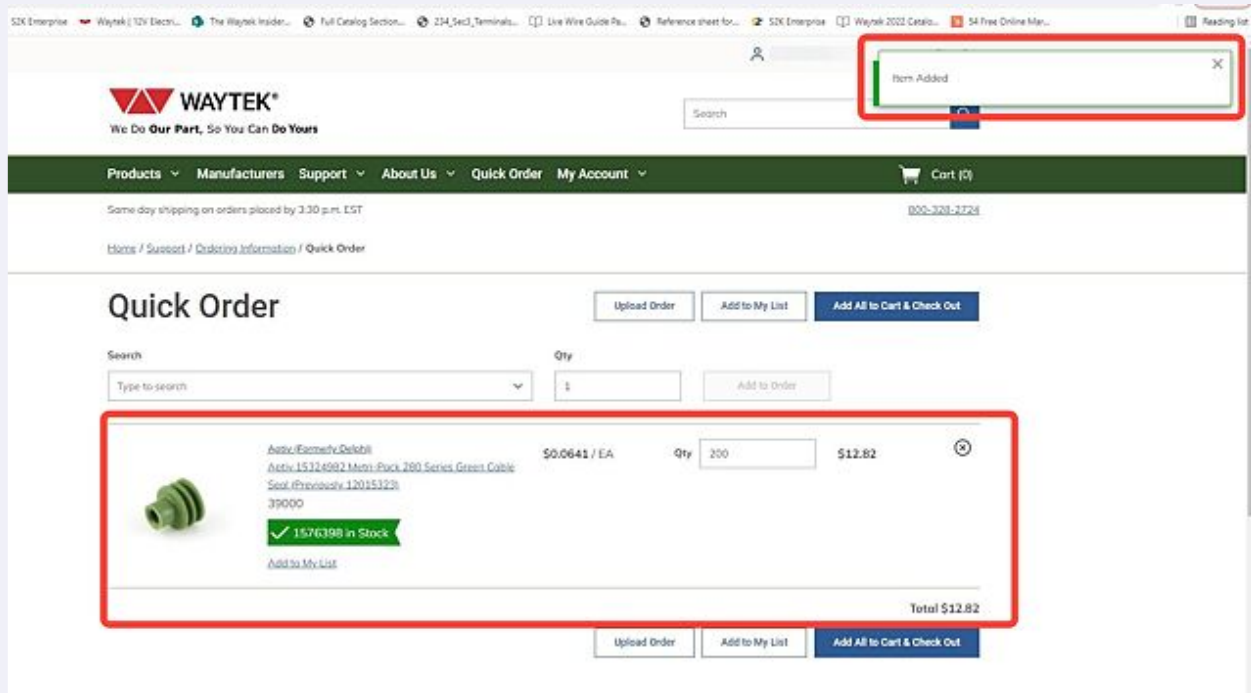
S2K Enterprise Waytek | 12V Electri... The Waytek Insider... Full Catalog Section... 234_Sec3_Terminals... Live Wire Guide Pa... Reference sheet for... S2K Enterprise Waytek 2022 Catalo... 54 Free Online Mar... Reading list

Item Added

WAYTEK®
We Do Our Part, So You Can Do Yours

Search

Products Manufacturers Support About Us Quick Order My Account Cart (0)

Same day shipping on orders placed by 3:30 p.m. EST 800-328-2724

Home / Support / Ordering Information / Quick Order

Quick Order

Upload Order Add to My List Add All to Cart & Check Out

Search
Type to search

Qty
1

Add to Order

Aptiv (Formerly Delphi)
Aptiv 15324982 Metri-Pack 280 Series Green Cable Seal (Previously 12015323)
39000
1576398 in Stock
Add to My List

$0.0641 / EA

Qty 200

$12.82

Total $12.82

Upload Order Add to My List Add All to Cart & Check Out